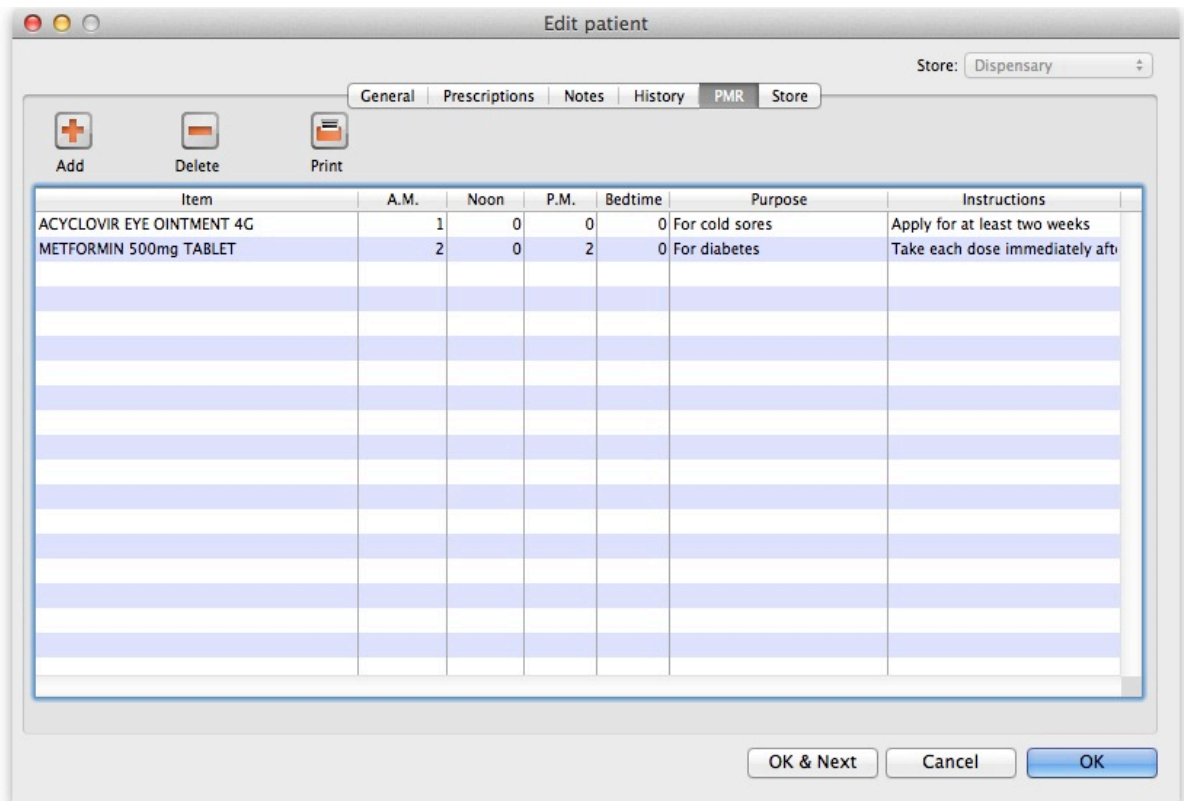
Edit patient

Store: Dispensary

General | Prescriptions | Notes | History | PMR | Store

Add Delete Print

| Item | A.M. | Noon | P.M. | Bedtime | Purpose | Instructions |
|---|---|---|---|---|---|---|
| ACYCLOVIR EYE OINTMENT 4G | 1 | 0 | 0 | 0 | For cold sores | Apply for at least two weeks |
| METFORMIN 500mg TABLET | 2 | 0 | 2 | 0 | For diabetes | Take each dose immediately aft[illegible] |

OK & Next | Cancel | OK